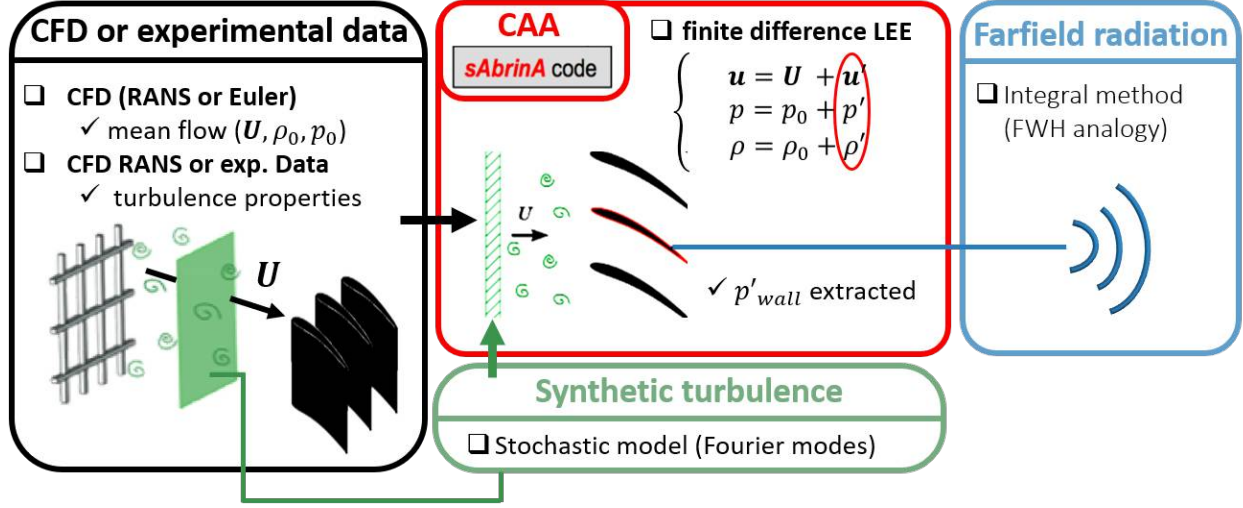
CFD or experimental data

❑ CFD (RANS or Euler)
✓ mean flow $(\boldsymbol{U}, \rho_0, p_0)$
❑ CFD RANS or exp. Data
✓ turbulence properties

$\boldsymbol{U}$

CAA
sAbrinA code

❑ finite difference LEE
$\boldsymbol{u} = \boldsymbol{U} + \boldsymbol{u}'$
$p = p_0 + p'$
$\rho = \rho_0 + \rho'$

$\boldsymbol{U}$

✓ $p'_{wall}$ extracted

Farfield radiation

❑ Integral method (FWH analogy)

Synthetic turbulence

❑ Stochastic model (Fourier modes)